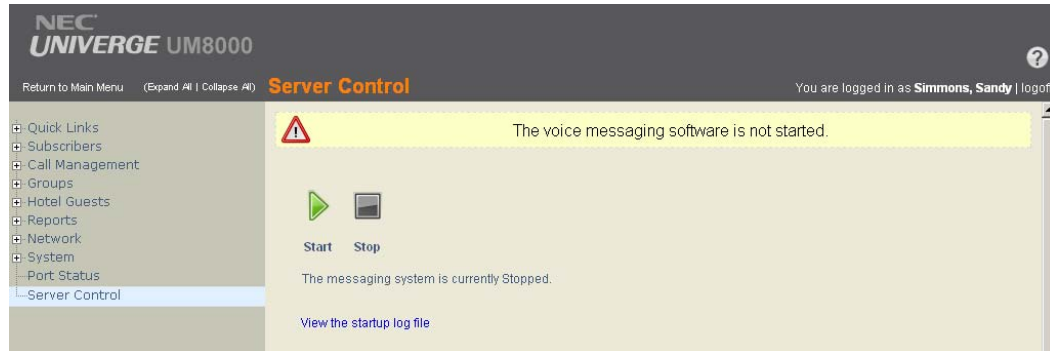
NEC
UNIVERGE UM8000

?

Return to Main Menu (Expand All | Collapse All) Server Control

You are logged in as Simmons, Sandy | logof

Quick Links
Subscribers
Call Management
Groups
Hotel Guests
Reports
Network
System
Port Status
Server Control

The voice messaging software is not started.

Start Stop

The messaging system is currently Stopped.

View the startup log file